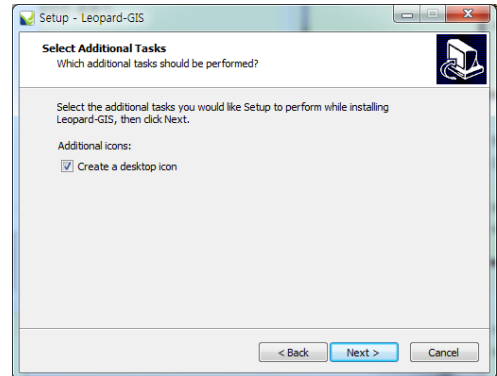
Setup - Leopard-GIS

Select Additional Tasks
Which additional tasks should be performed?

Select the additional tasks you would like Setup to perform while installing Leopard-GIS, then click Next.

Additional icons:

☑ Create a desktop icon

< Back | Next > | Cancel